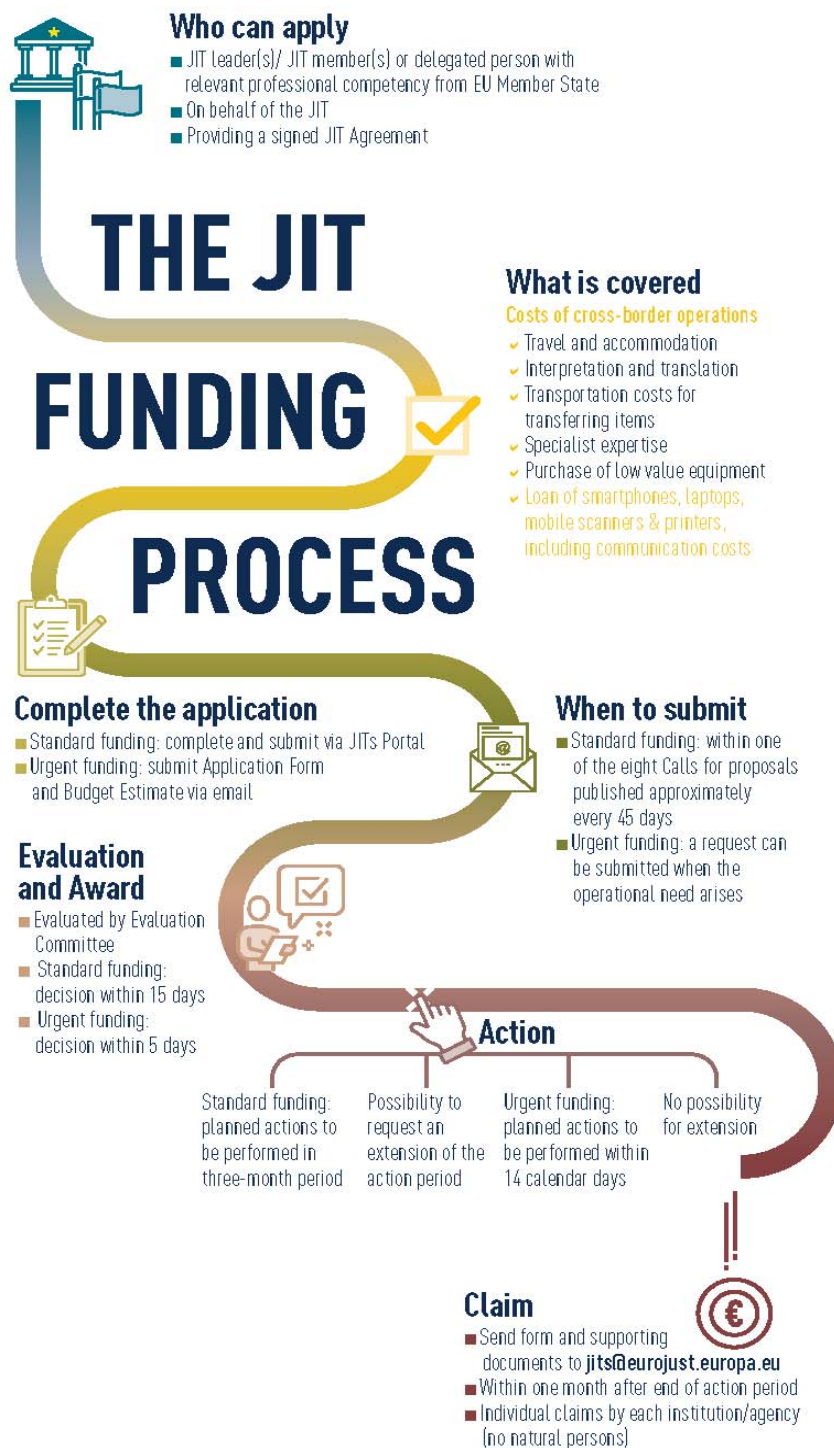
Who can apply

JIT leader(s)/ JIT member(s) or delegated person with relevant professional competency from EU Member State
On behalf of the JIT
Providing a signed JIT Agreement

THE JIT FUNDING PROCESS

What is covered
Costs of cross-border operations
Travel and accommodation
Interpretation and translation
Transportation costs for transferring items
Specialist expertise
Purchase of low value equipment
Loan of smartphones, laptops, mobile scanners & printers, including communication costs

Complete the application
Standard funding: complete and submit via JITs Portal
Urgent funding: submit Application Form and Budget Estimate via email

When to submit
Standard funding: within one of the eight Calls for proposals published approximately every 45 days
Urgent funding: a request can be submitted when the operational need arises

Evaluation and Award
Evaluated by Evaluation Committee
Standard funding: decision within 15 days
Urgent funding: decision within 5 days

Action
Standard funding: planned actions to be performed in three-month period
Possibility to request an extension of the action period
Urgent funding: planned actions to be performed within 14 calendar days
No possibility for extension

Claim
Send form and supporting documents to jits@eurojust.europa.eu
Within one month after end of action period
Individual claims by each institution/agency (no natural persons)